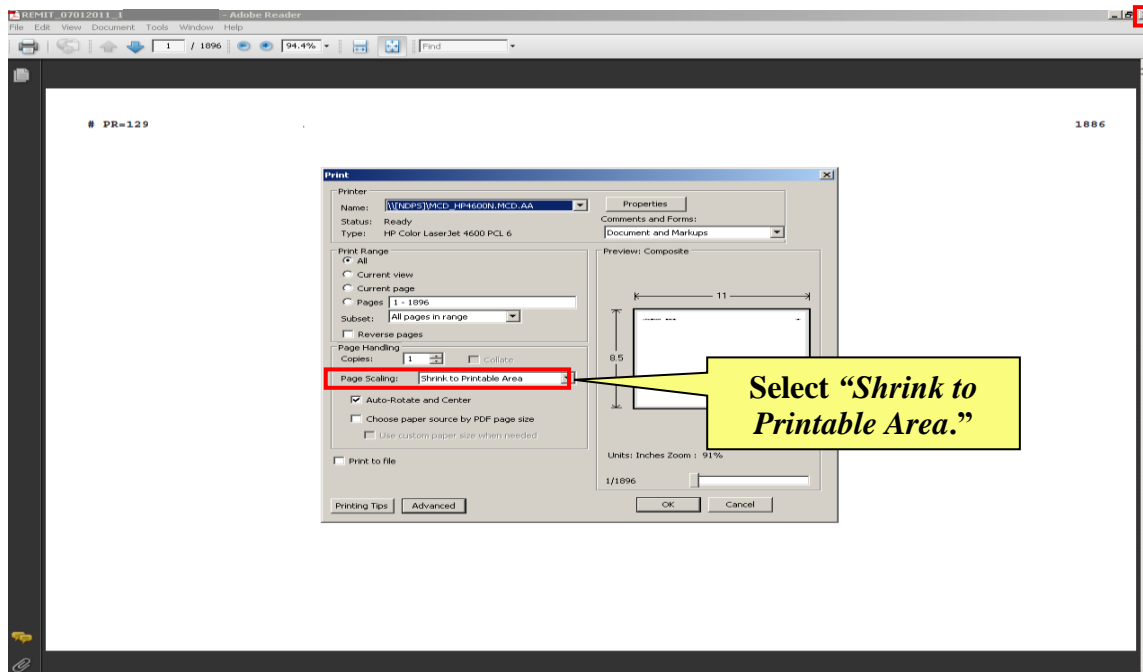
REMIT_07012011_1 - Adobe Reader
File Edit View Document Tools Window Help
1 / 1896 94.4% Find

# PR=129

1886

Print
Printer
Name: \\[NDPS]\MCD_HP4600N.MCD.AA
Status: Ready
Type: HP Color LaserJet 4600 PCL 6
Properties
Comments and Forms:
Document and Markups
Print Range
All
Current view
Current page
Pages 1 - 1896
Subset: All pages in range
Reverse pages
Page Handling
Copies: 1
Collate
Page Scaling: Shrink to Printable Area
Auto-Rotate and Center
Choose paper source by PDF page size
Use custom paper size when needed
Print to file
Preview: Composite
11
8.5
Units: Inches Zoom : 91%
1/1896
Printing Tips
Advanced
OK
Cancel

Select *"Shrink to Printable Area."*